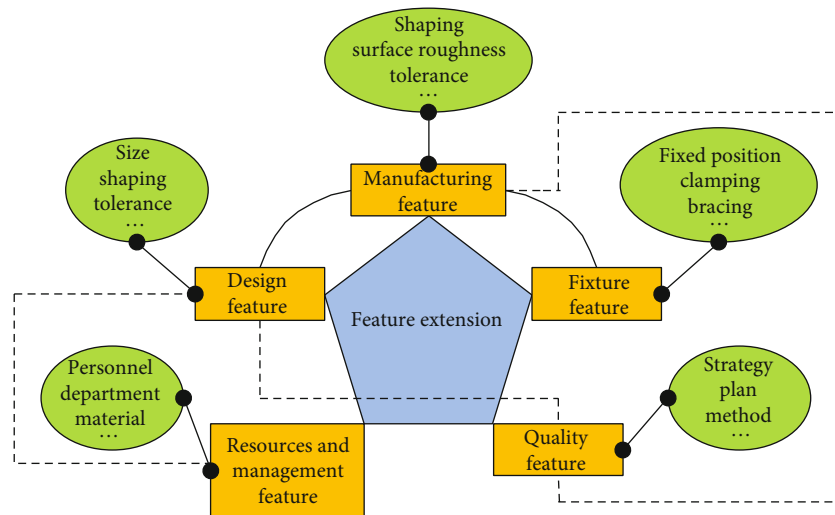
Shaping
surface roughness
tolerance
...

Size
shaping
tolerance
...

Manufacturing
feature

Fixed position
clamping
bracing
...

Design
feature

Feature extension

Fixture
feature

Personnel
department
material
...

Strategy
plan
method
...

Quality
feature

Resources and
management
feature